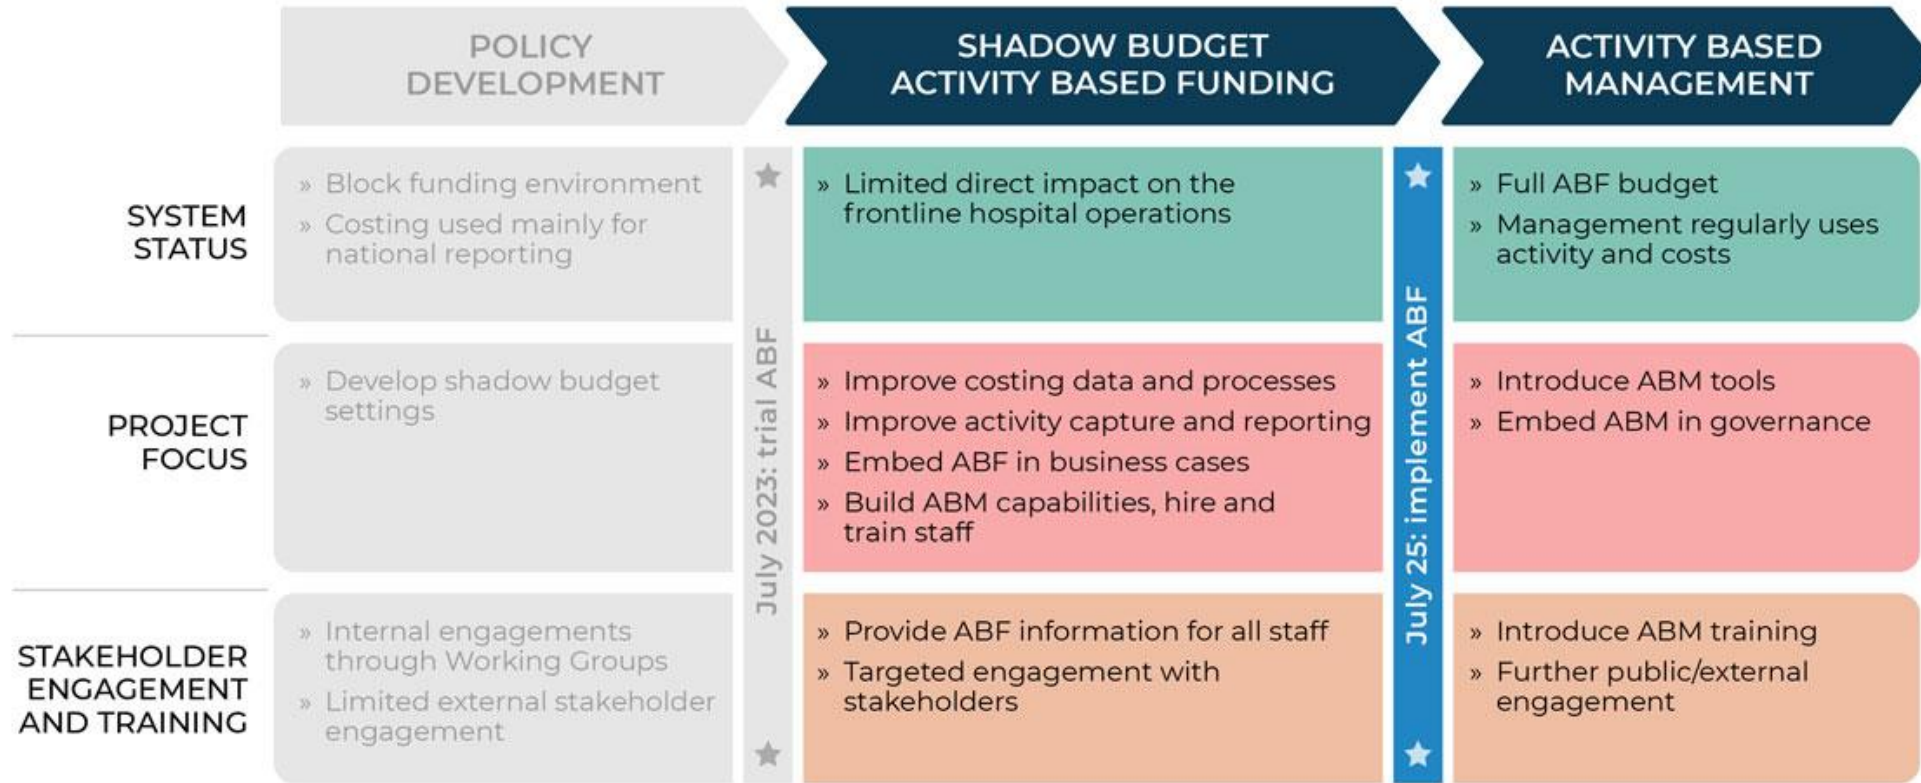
| | POLICY DEVELOPMENT | | SHADOW BUDGET ACTIVITY BASED FUNDING | | ACTIVITY BASED MANAGEMENT |
|---|---|---|---|---|---|
| SYSTEM STATUS | » Block funding environment<br>» Costing used mainly for national reporting | July 2023: trial ABF | » Limited direct impact on the frontline hospital operations | July 25: implement ABF | » Full ABF budget<br>» Management regularly uses activity and costs |
| PROJECT FOCUS | » Develop shadow budget settings | | » Improve costing data and processes<br>» Improve activity capture and reporting<br>» Embed ABF in business cases<br>» Build ABM capabilities, hire and train staff | | » Introduce ABM tools<br>» Embed ABM in governance |
| STAKEHOLDER ENGAGEMENT AND TRAINING | » Internal engagements through Working Groups<br>» Limited external stakeholder engagement | | » Provide ABF information for all staff<br>» Targeted engagement with stakeholders | | » Introduce ABM training<br>» Further public/external engagement |